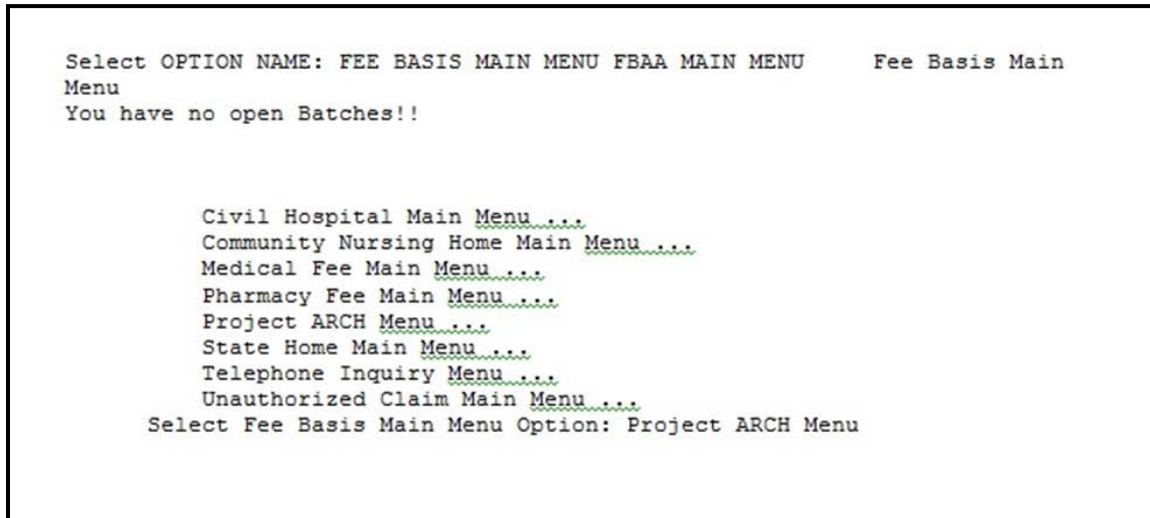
Select OPTION NAME: FEE BASIS MAIN MENU FBAA MAIN MENU     Fee Basis Main Menu
You have no open Batches!!

Civil Hospital Main Menu ...
Community Nursing Home Main Menu ...
Medical Fee Main Menu ...
Pharmacy Fee Main Menu ...
Project ARCH Menu ...
State Home Main Menu ...
Telephone Inquiry Menu ...
Unauthorized Claim Main Menu ...
Select Fee Basis Main Menu Option: Project ARCH Menu